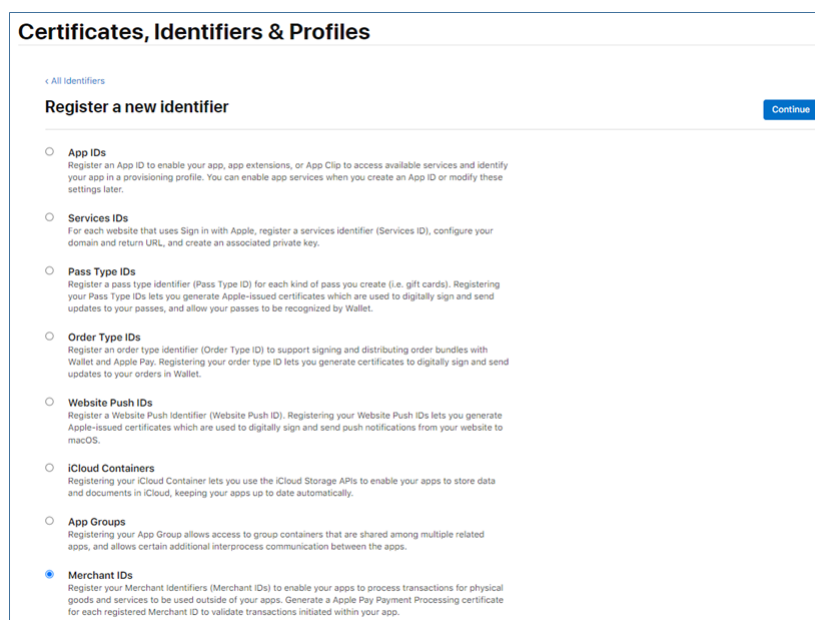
Certificates, Identifiers & Profiles

< All Identifiers

Register a new identifier

Continue

App IDs
Register an App ID to enable your app, app extensions, or App Clip to access available services and identify your app in a provisioning profile. You can enable app services when you create an App ID or modify these settings later.

Services IDs
For each website that uses Sign in with Apple, register a services identifier (Services ID), configure your domain and return URL, and create an associated private key.

Pass Type IDs
Register a pass type identifier (Pass Type ID) for each kind of pass you create (i.e. gift cards). Registering your Pass Type IDs lets you generate Apple-issued certificates which are used to digitally sign and send updates to your passes, and allow your passes to be recognized by Wallet.

Order Type IDs
Register an order type identifier (Order Type ID) to support signing and distributing order bundles with Wallet and Apple Pay. Registering your order type ID lets you generate certificates to digitally sign and send updates to your orders in Wallet.

Website Push IDs
Register a Website Push Identifier (Website Push ID). Registering your Website Push IDs lets you generate Apple-issued certificates which are used to digitally sign and send push notifications from your website to macOS.

iCloud Containers
Registering your iCloud Container lets you use the iCloud Storage APIs to enable your apps to store data and documents in iCloud, keeping your apps up to date automatically.

App Groups
Registering your App Group allows access to group containers that are shared among multiple related apps, and allows certain additional interprocess communication between the apps.

Merchant IDs
Register your Merchant Identifiers (Merchant IDs) to enable your apps to process transactions for physical goods and services to be used outside of your apps. Generate a Apple Pay Payment Processing certificate for each registered Merchant ID to validate transactions initiated within your app.